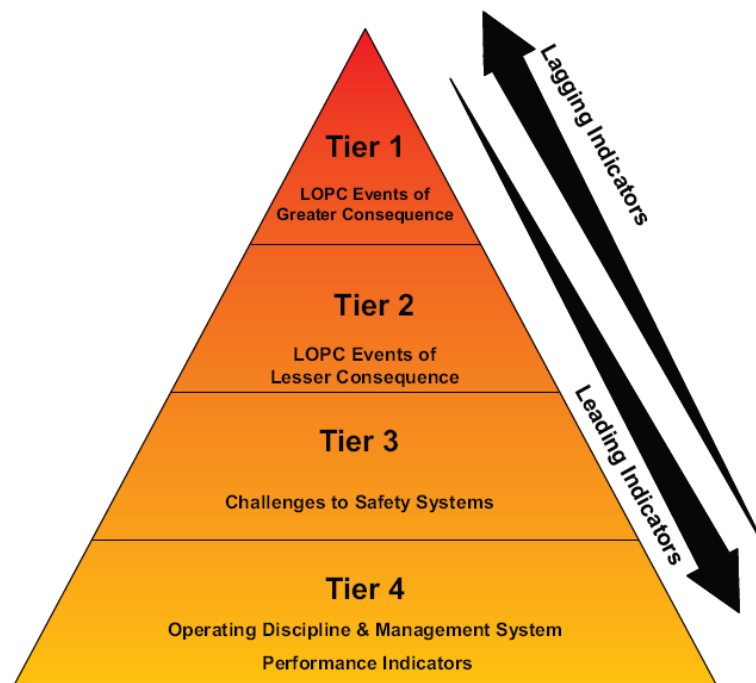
Tier 1
LOPC Events of Greater Consequence

Tier 2
LOPC Events of Lesser Consequence

Tier 3
Challenges to Safety Systems

Tier 4
Operating Discipline & Management System Performance Indicators

Lagging Indicators

Leading Indicators